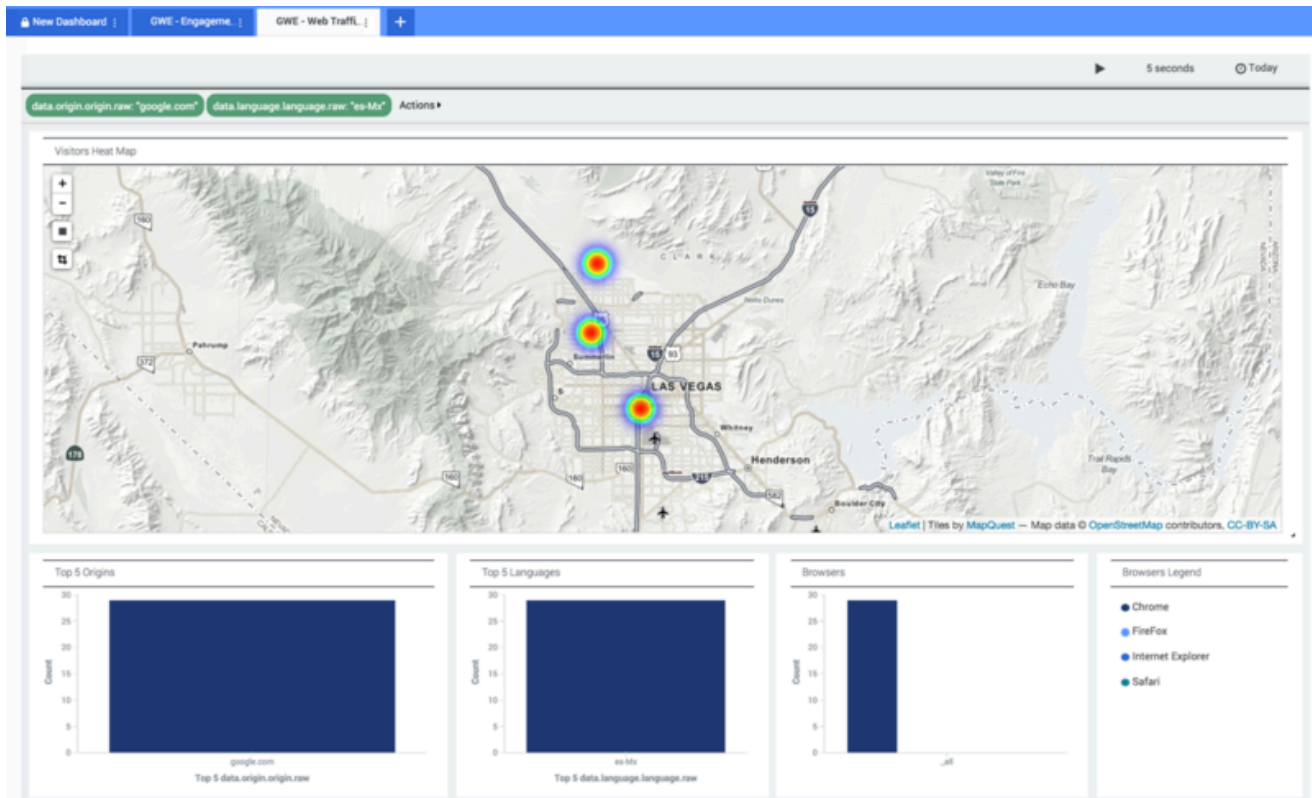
New Dashboard ⋮ GWE - Engageme.. ⋮ GWE - Web Traffi.. ⋮ +

5 seconds Today

data.origin.origin.raw: "google.com" data.language.language.raw: "es-Mx" Actions

Visitors Heat Map

+
−

Valley of Fire State Park
15
CLARK
160
Nellis Dunes
Echo Bay
Pahrump
372
Summerlin
95
93
LAS VEGAS
Whitney
178
Henderson
Trail Rapids Bay
160
160
215
582
Boulder City

Leaflet | Tiles by MapQuest — Map data © OpenStreetMap contributors, CC-BY-SA

Top 5 Origins

30
25
20
15
10
5
0
Count
google.com
Top 5 data.origin.origin.raw

Top 5 Languages

30
25
20
15
10
5
0
Count
es-Mx
Top 5 data.language.language.raw

Browsers

30
25
20
15
10
5
0
Count
_all

Browsers Legend

Chrome
FireFox
Internet Explorer
Safari